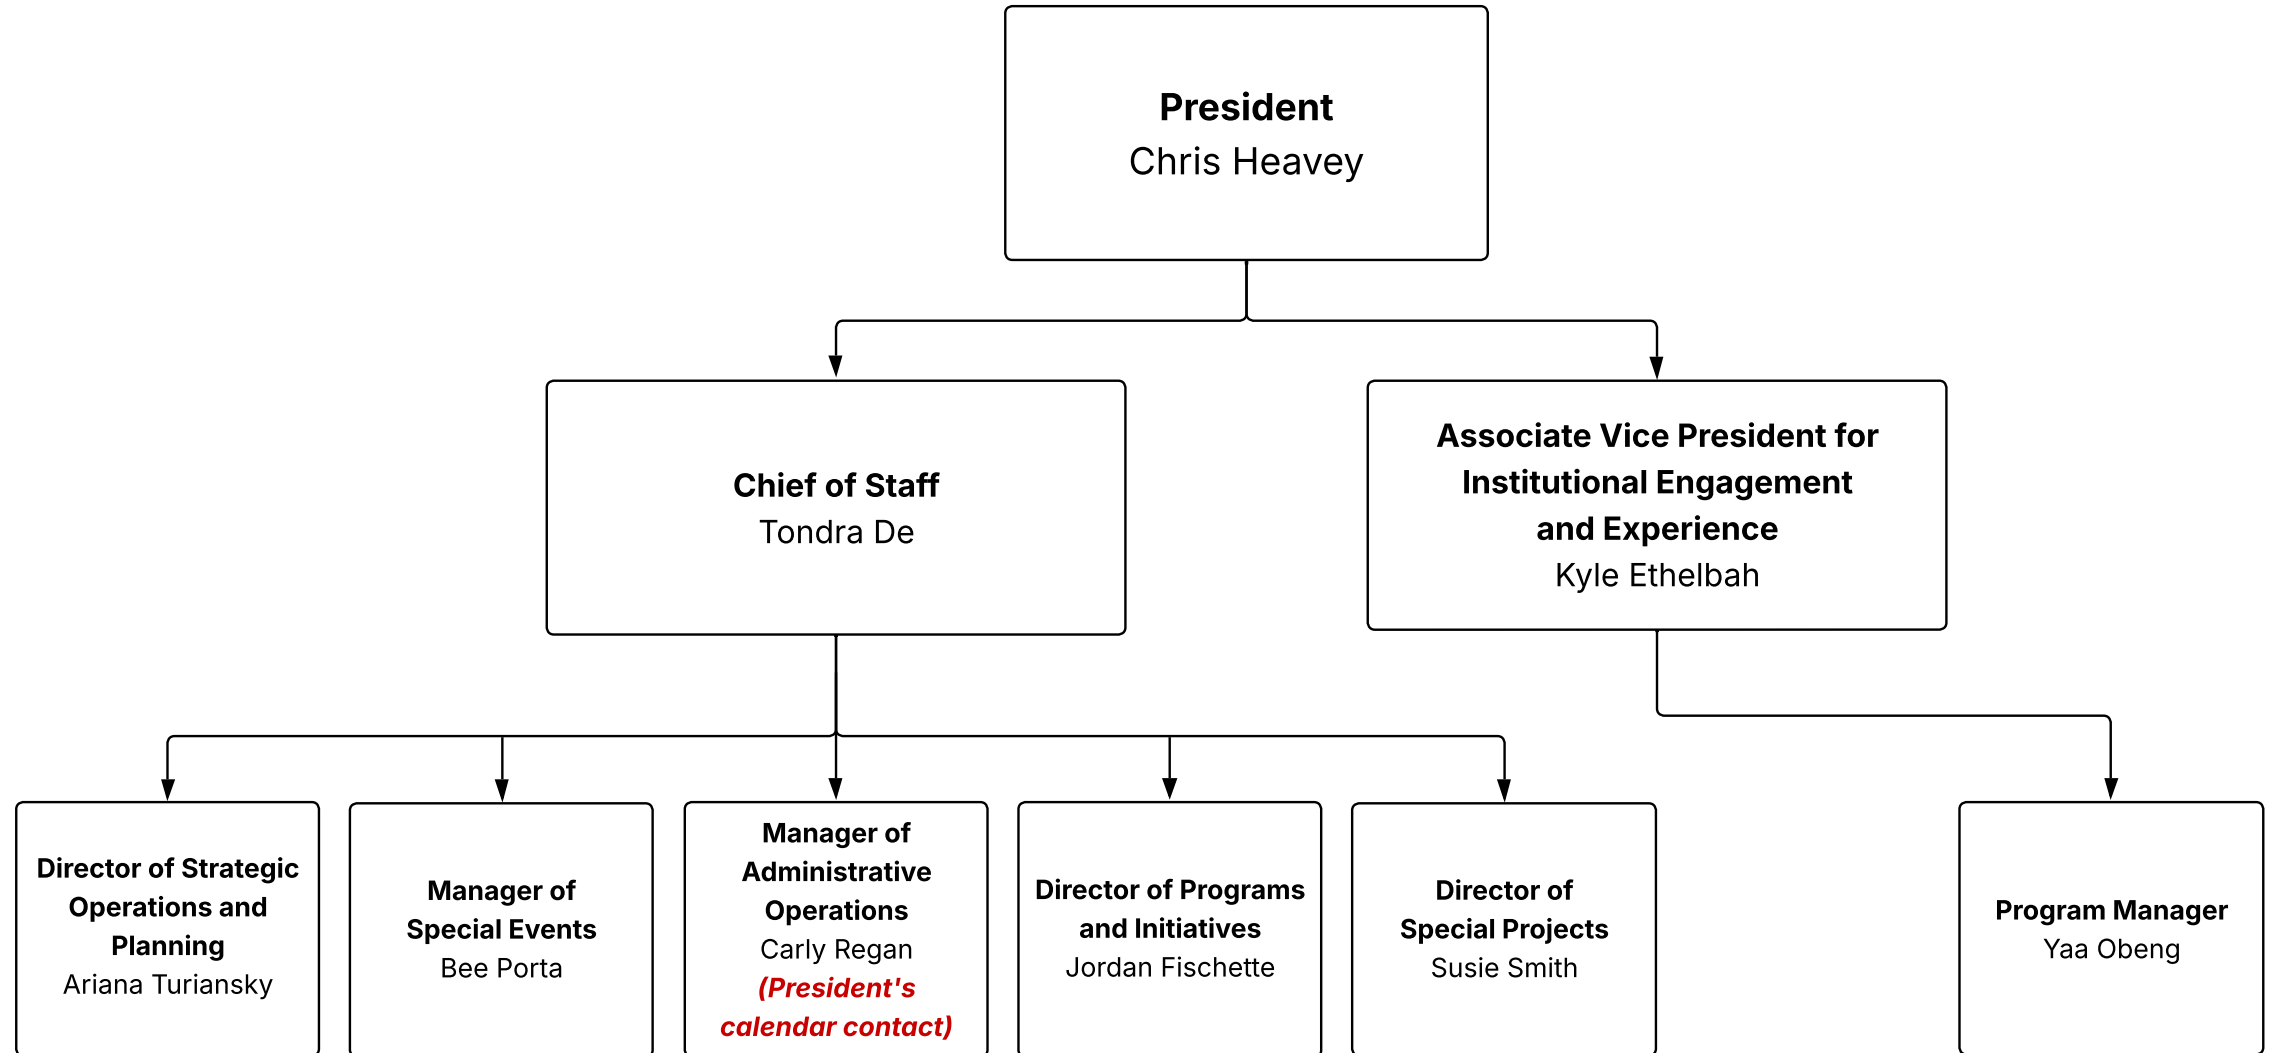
President
Chris Heavey

Chief of Staff
Tondra De

Associate Vice President for Institutional Engagement and Experience
Kyle Ethelbah

Director of Strategic Operations and Planning
Ariana Turiansky

Manager of Special Events
Bee Porta

Manager of Administrative Operations
Carly Regan
(President's calendar contact)

Director of Programs and Initiatives
Jordan Fischette

Director of Special Projects
Susie Smith

Program Manager
Yaa Obeng